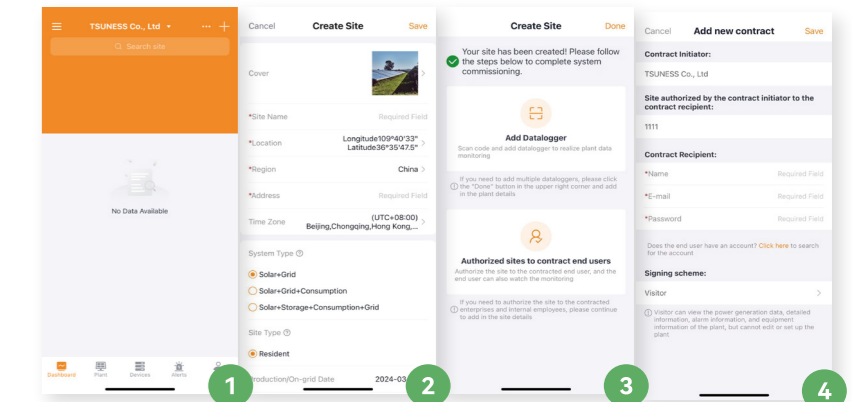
TSUNESS Co., Ltd.

Search site

No Data Available

Dashboard Plant Devices Alerts

1

Cancel Create Site Save

Cover

*Site Name Required Field

*Location Longitude109°40'33" Latitude36°35'47.5"

*Region China

*Address Required Field

Time Zone (UTC+08:00) Beijing,Chongqing,Hong Kong,...

System Type

Solar+Grid

Solar+Grid+Consumption

Solar+Storage+Consumption+Grid

Site Type

Resident

Production/On-grid Date 2024-03

2

Create Site Done

Your site has been created! Please follow the steps below to complete system commissioning.

Add Datalogger

Scan code and add datalogger to realize plant data monitoring

If you need to add multiple dataloggers, please click the "Done" button in the upper right corner and add in the plant details

Authorized sites to contract end users

Authorize the site to the contracted end user, and the end user can also watch the monitoring

If you need to authorize the site to the contracted enterprises and internal employees, please continue to add in the site details

3

Cancel Add new contract Save

Contract Initiator:

TSUNESS Co., Ltd

Site authorized by the contract initiator to the contract recipient:

1111

Contract Recipient:

*Name Required Field

*E-mail Required Field

*Password Required Field

Does the end user have an account? Click here to search for the account

Signing scheme:

Visitor

Visitor can view the power generation data, detailed information, alarm information, and equipment information of the plant, but cannot edit or set up the plant

4